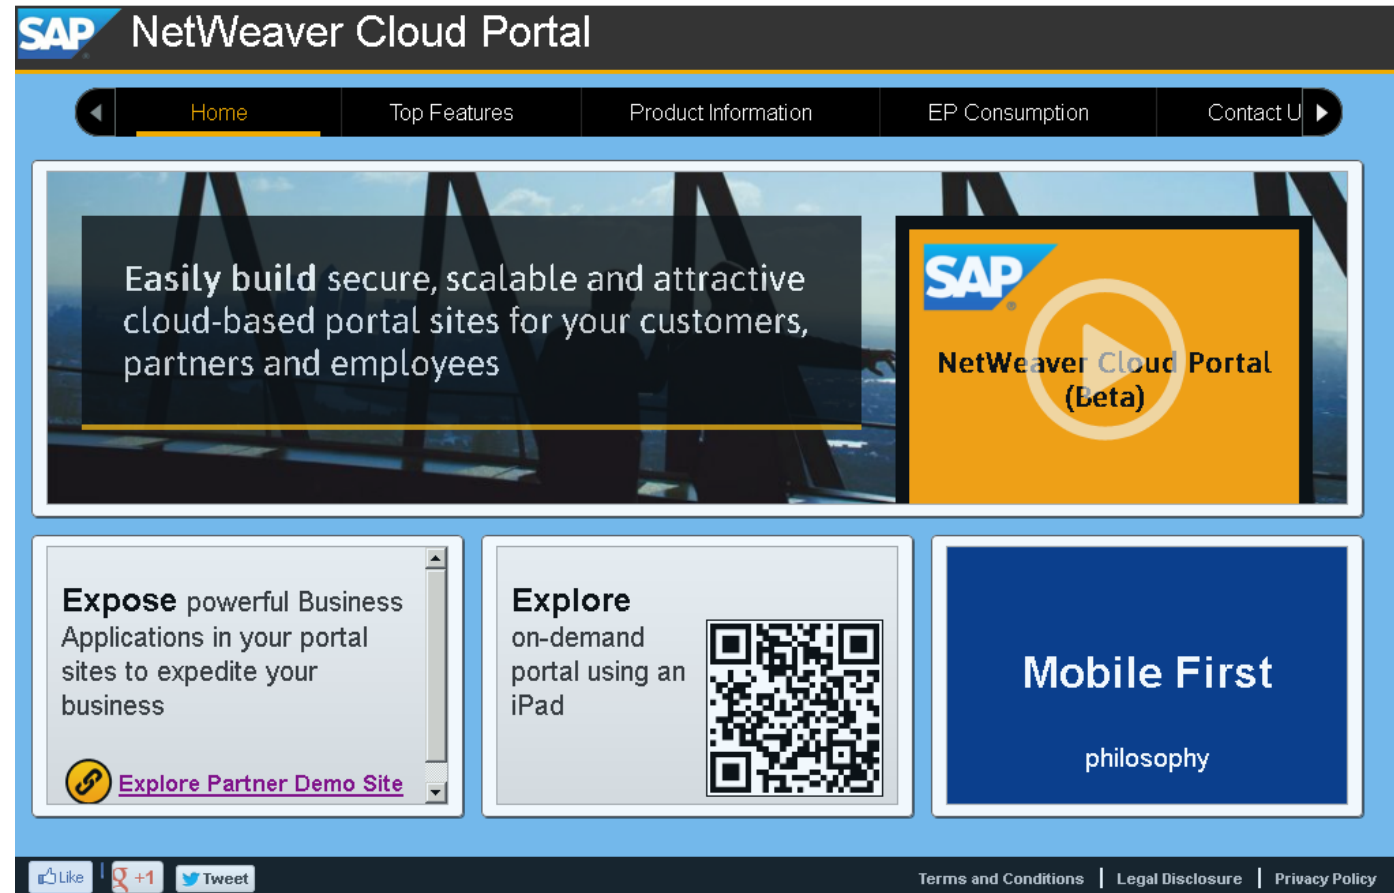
SAP NetWeaver Cloud Portal

Home | Top Features | Product Information | EP Consumption | Contact U

Easily build secure, scalable and attractive cloud-based portal sites for your customers, partners and employees

SAP

NetWeaver Cloud Portal (Beta)

Expose powerful Business Applications in your portal sites to expedite your business

Explore Partner Demo Site

Explore on-demand portal using an iPad

Mobile First

philosophy

Like | +1 | Tweet

Terms and Conditions | Legal Disclosure | Privacy Policy